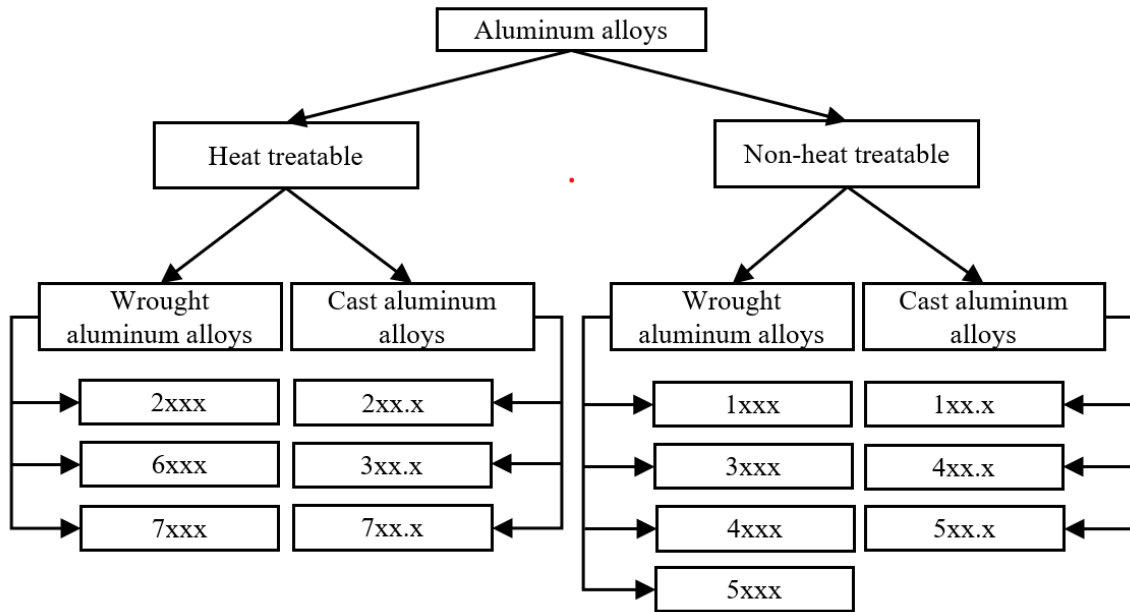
Aluminum alloys

Heat treatable

Non-heat treatable

Wrought aluminum alloys

Cast aluminum alloys

2xxx
6xxx
7xxx

2xx.x
3xx.x
7xx.x

Wrought aluminum alloys

Cast aluminum alloys

1xxx
3xxx
4xxx
5xxx

1xx.x
4xx.x
5xx.x